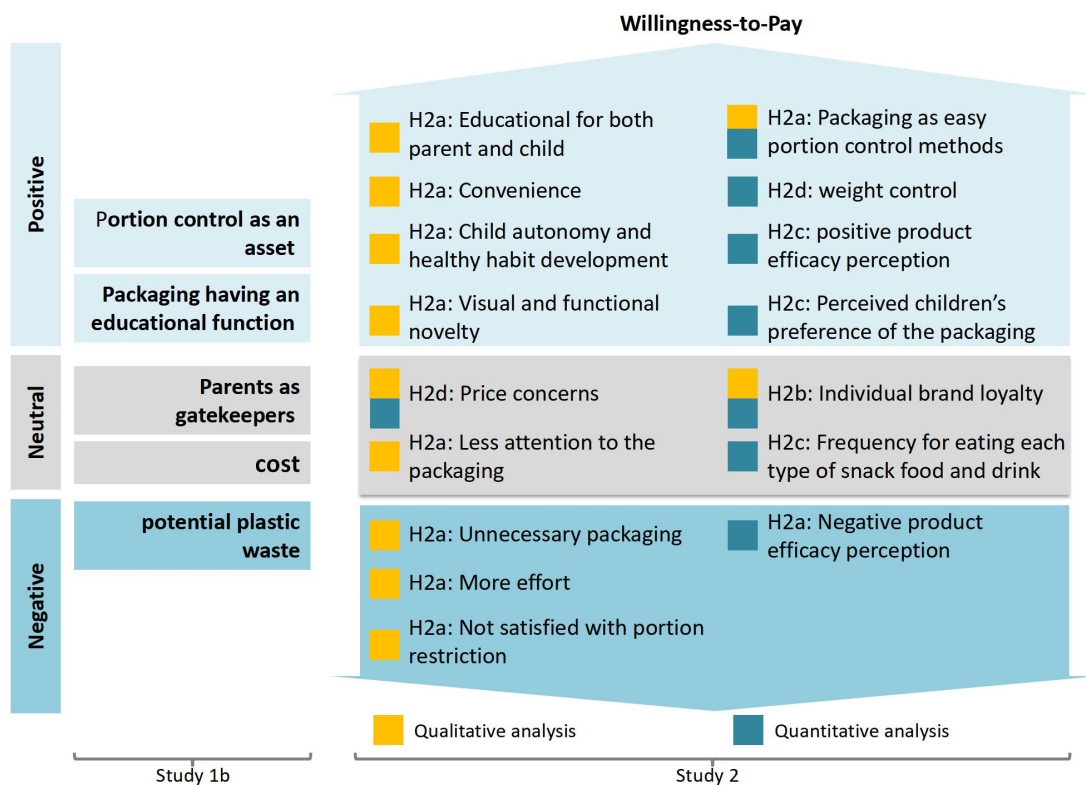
Willingness-to-Pay

Positive

Portion control as an asset

Packaging having an educational function

H2a: Educational for both parent and child

H2a: Convenience

H2a: Child autonomy and healthy habit development

H2a: Visual and functional novelty

H2a: Packaging as easy portion control methods

H2d: weight control

H2c: positive product efficacy perception

H2c: Perceived children's preference of the packaging

Neutral

Parents as gatekeepers

cost

H2d: Price concerns

H2a: Less attention to the packaging

H2b: Individual brand loyalty

H2c: Frequency for eating each type of snack food and drink

Negative

potential plastic waste

H2a: Unnecessary packaging

H2a: More effort

H2a: Not satisfied with portion restriction

H2a: Negative product efficacy perception

Qualitative analysis

Quantitative analysis

Study 1b

Study 2